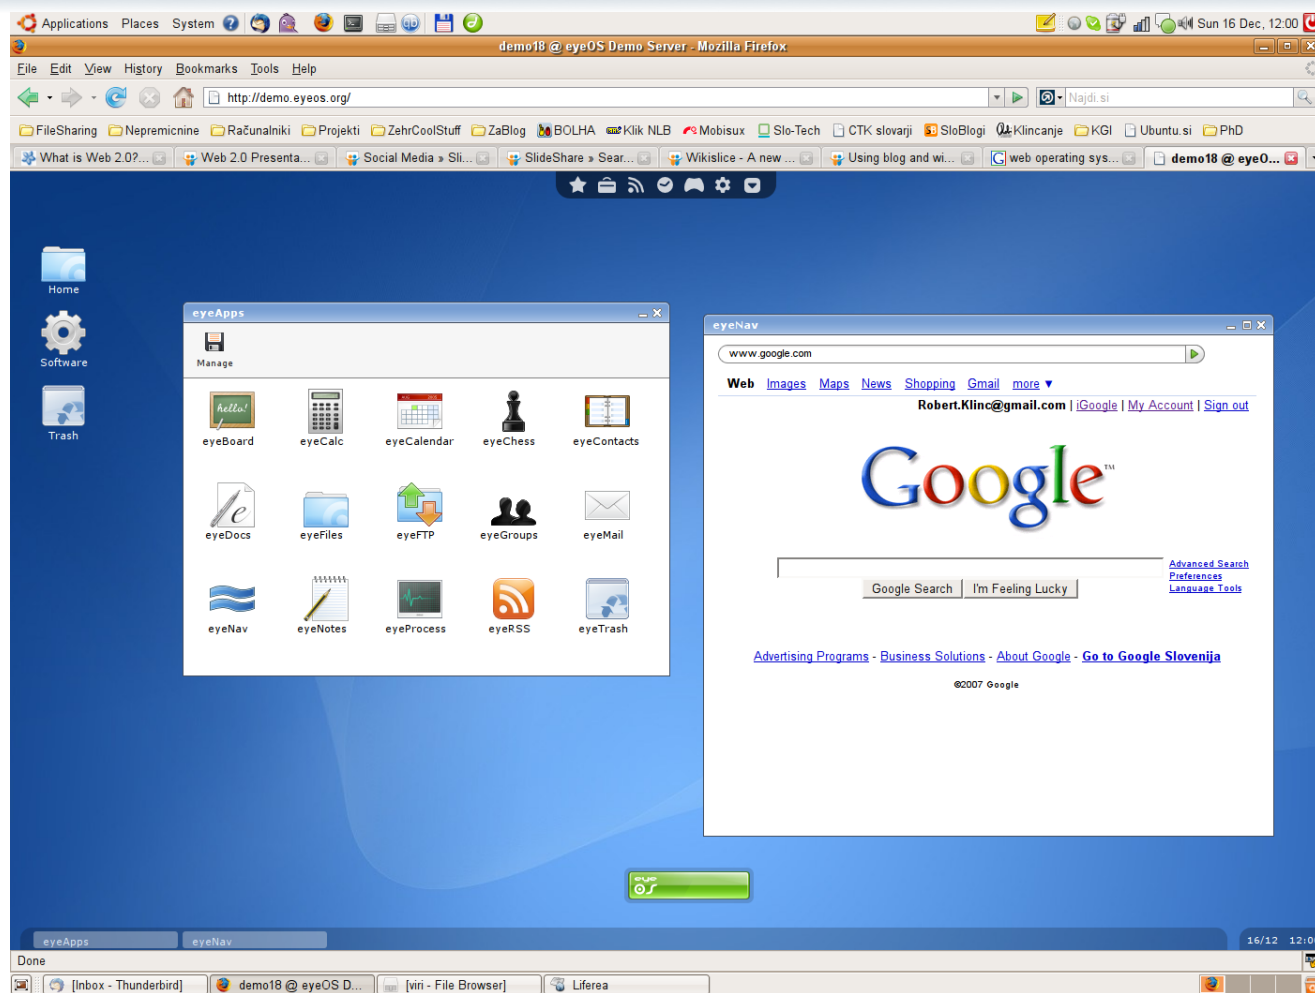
Applications Places System

Sun 16 Dec, 12:00

demo18 @ eyeOS Demo Server - Mozilla Firefox

File Edit View History Bookmarks Tools Help

http://demo.eyeos.org/

Najdi.si

FileSharing Nepremicnine Računalniki Projekti ZehrCoolStuff ZaBlog BOLHA Klik NLB Mobisux Slo-Tech CTK slovarji SloBlogi Klincanje KGI Ubuntu.si PhD

What is Web 2.0?... Web 2.0 Presenta... Social Media » Sli... SlideShare » Sear... Wikislice - A new ... Using blog and wi... web operating sys... demo18 @ eyeO...

Home

Software

Trash

eyeApps

Manage

eyeBoard eyeCalc eyeCalendar eyeChess eyeContacts

eyeDocs eyeFiles eyeFTP eyeGroups eyeMail

eyeNav eyeNotes eyeProcess eyeRSS eyeTrash

eyeNav

www.google.com

Web Images Maps News Shopping Gmail more ▾

Robert.Klinc@gmail.com | iGoogle | My Account | Sign out

Google™

Advanced Search
Preferences
Language Tools

Google Search I'm Feeling Lucky

Advertising Programs - Business Solutions - About Google - Go to Google Slovenija

©2007 Google

eyeApps eyeNav

16/12 12:0

Done

[Inbox - Thunderbird] demo18 @ eyeOS D... [viri - File Browser] Liferea